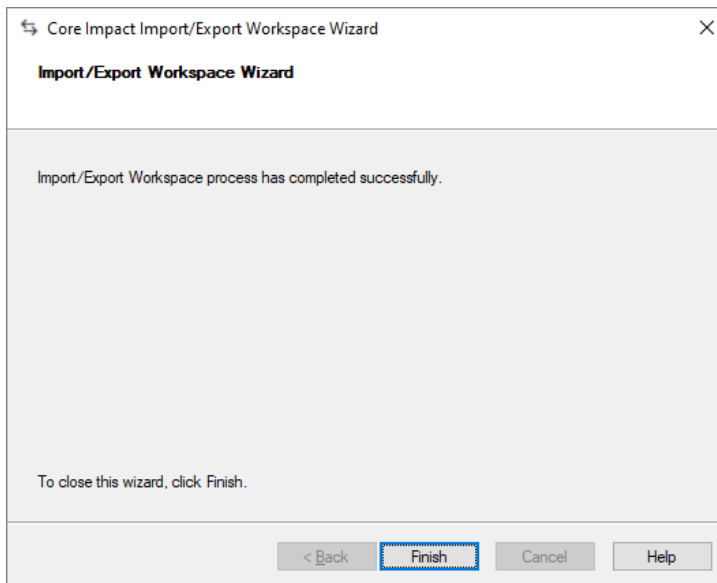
Core Impact Import/Export Workspace Wizard

Import/Export Workspace Wizard

Import/Export Workspace process has completed successfully.

To close this wizard, click Finish.

< Back | Finish | Cancel | Help